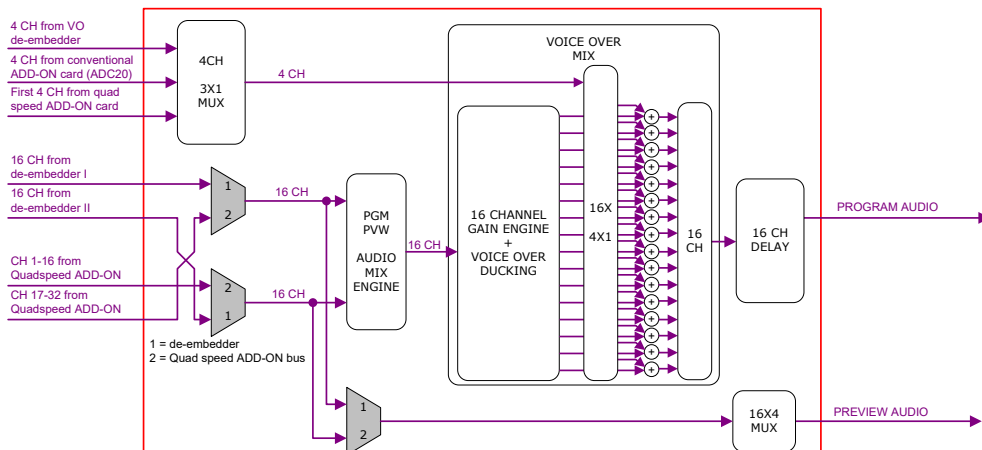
4 CH from VO de-embedder

4 CH from conventional ADD-ON card (ADC20)

First 4 CH from quad speed ADD-ON card

4CH

3X1

MUX

4 CH

VOICE OVER MIX

16 CH from de-embedder I

16 CH from de-embedder II

CH 1-16 from Quadspeed ADD-ON

CH 17-32 from Quadspeed ADD-ON

1

2

2

1

16 CH

16 CH

PGM PVW

AUDIO MIX ENGINE

16 CH

16 CHANNEL GAIN ENGINE + VOICE OVER DUCKING

16X

4X1

16 CH

16 CH DELAY

PROGRAM AUDIO

1 = de-embedder

2 = Quad speed ADD-ON bus

1

2

16X4 MUX

PREVIEW AUDIO